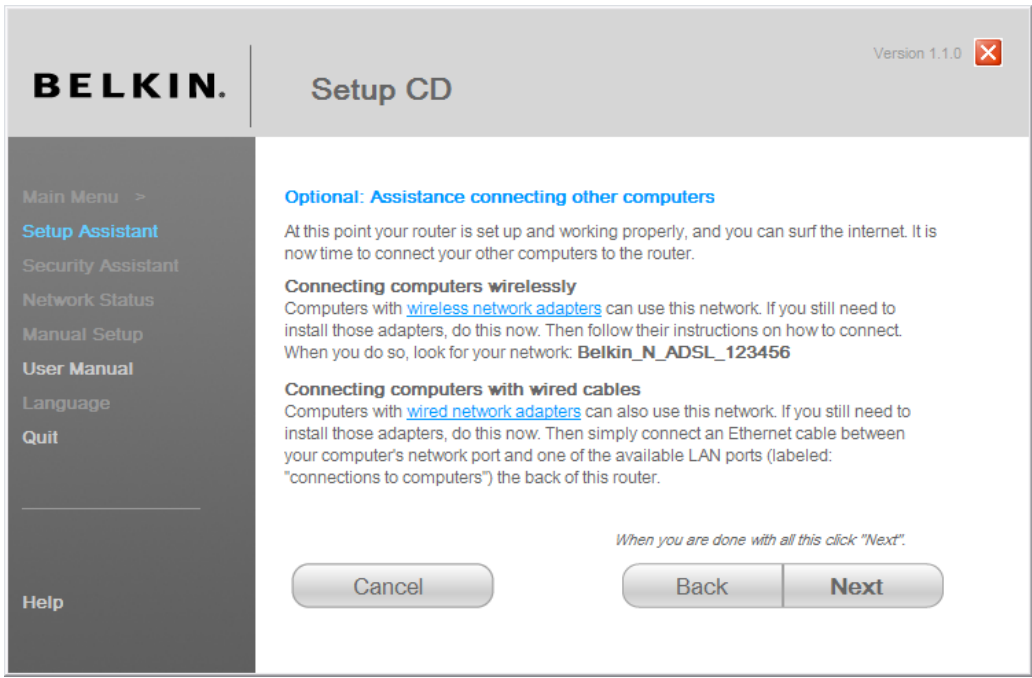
BELKIN.

Setup CD

Version 1.1.0

Main Menu >
Setup Assistant
Security Assistant
Network Status
Manual Setup
User Manual
Language
Quit

Help

Optional: Assistance connecting other computers

At this point your router is set up and working properly, and you can surf the internet. It is now time to connect your other computers to the router.

Connecting computers wirelessly
Computers with wireless network adapters can use this network. If you still need to install those adapters, do this now. Then follow their instructions on how to connect. When you do so, look for your network: Belkin_N_ADSL_123456

Connecting computers with wired cables
Computers with wired network adapters can also use this network. If you still need to install those adapters, do this now. Then simply connect an Ethernet cable between your computer's network port and one of the available LAN ports (labeled: "connections to computers") the back of this router.

When you are done with all this click "Next".

Cancel

Back

Next